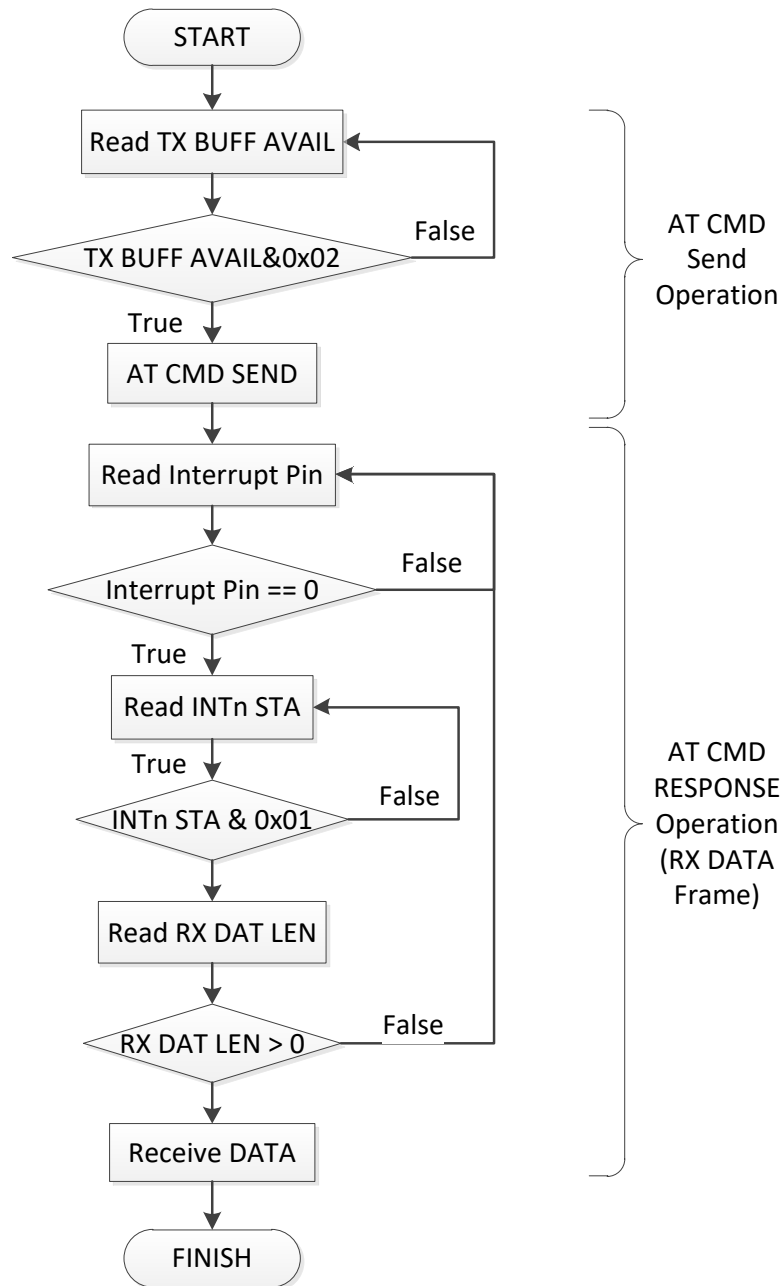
START

Read TX BUFF AVAIL

TX BUFF AVAIL&0x02

False

True

AT CMD SEND

AT CMD Send Operation

Read Interrupt Pin

Interrupt Pin == 0

False

True

Read INTn STA

True

INTn STA & 0x01

False

Read RX DAT LEN

RX DAT LEN > 0

False

Receive DATA

FINISH

AT CMD RESPONSE Operation (RX DATA Frame)